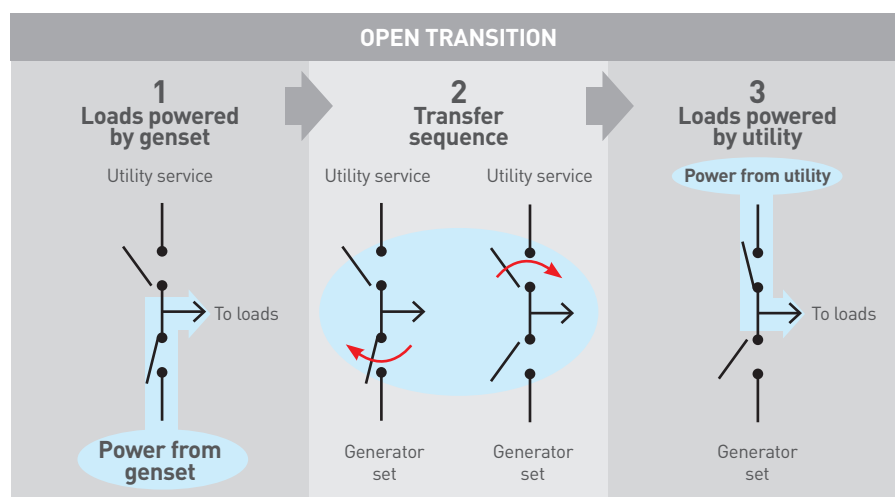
OPEN TRANSITION

1
Loads powered by genset

Utility service

To loads

Power from genset

2
Transfer sequence

Utility service

Utility service

Generator set

Generator set

3
Loads powered by utility

Power from utility

To loads

Generator set